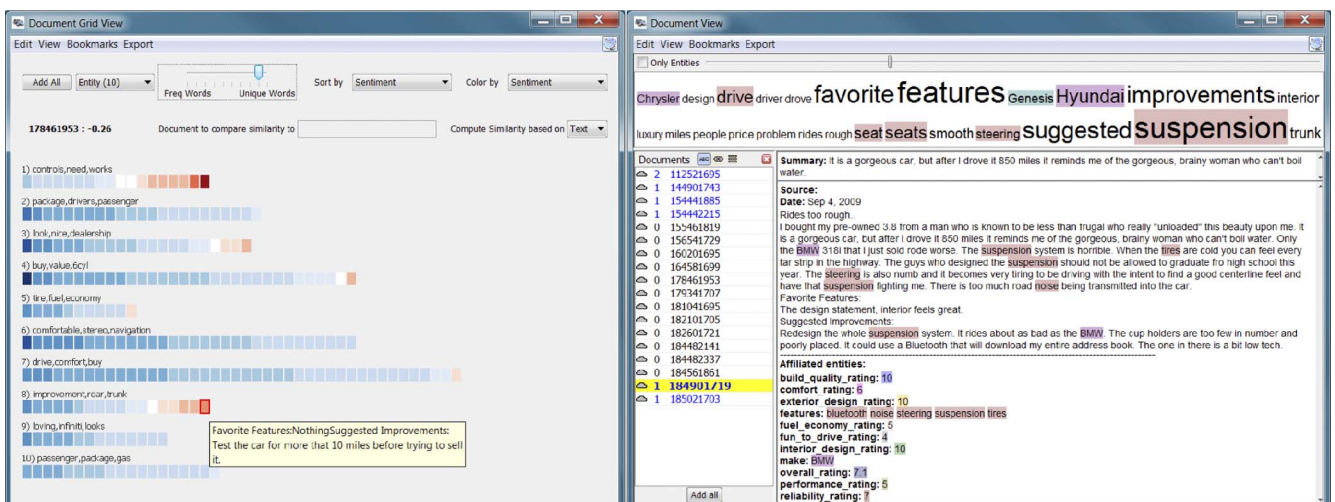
Document Grid View

Edit View Bookmarks Export

Add All Entity (10) Freq Words Unique Words Sort by Sentiment Color by Sentiment

178461953 : -0.26 Document to compare similarity to Compute Similarity based on Text

1) controls,need,works

2) package,drivers,passenger

3) look,nice,dealership

4) buy,value,6cyl

5) tire,fuel,economy

6) comfortable,stereo,navigation

7) drive,comfort,buy

8) improvement,rear,trunk

9) loving,infiniti,looks

10) passenger,package,gas

Favorite Features:NothingSuggested Improvements: Test the car for more that 10 miles before trying to sell it.

Document View

Edit View Bookmarks Export

Only Entities

Chrysler design drive driver drove favorite features Genesis Hyundai improvements interior luxury miles people price problem rides rough seat seats smooth steering suggested suspension trunk

Documents

2 112521695
1 144901743
1 154441885
1 154442215
0 155461819
0 156541729
0 160201695
0 164581699
0 178461953
0 179341707
0 181041695
0 182101705
0 182601721
0 184482141
0 184482337
0 184561861
1 184901719
1 185021703

Add all

Summary: It is a gorgeous car, but after I drove it 850 miles it reminds me of the gorgeous, brainy woman who can't boil water.

Source:
Date: Sep 4, 2009
Rides too rough..
I bought my pre-owned 3.8 from a man who is known to be less than frugal who really "unloaded" this beauty upon me. It is a gorgeous car, but after I drove it 850 miles it reminds me of the gorgeous, brainy woman who can't boil water. Only the BMW 318i that I just sold rode worse. The suspension system is horrible. When the tires are cold you can feel every tar strip in the highway. The guys who designed the suspension should not be allowed to graduate fro high school this year. The steering is also numb and it becomes very tiring to be driving with the intent to find a good centerline feel and have that suspension fighting me. There is too much road noise being transmitted into the car.
Favorite Features:
The design statement, interior feels great.
Suggested Improvements:
Redesign the whole suspension system. It rides about as bad as the BMW. The cup holders are too few in number and poorly placed. It could use a Bluetooth that will download my entire address book. The one in there is a bit low tech.

Affiliated entities:
build_quality_rating: 10
comfort_rating: 6
exterior_design_rating: 10
features: bluetooth noise steering suspension tires
fuel_economy_rating: 5
fun_to_drive_rating: 4
interior_design_rating: 10
make: BMW
overall_rating: 7.1
performance_rating: 5
reliability_rating: 7